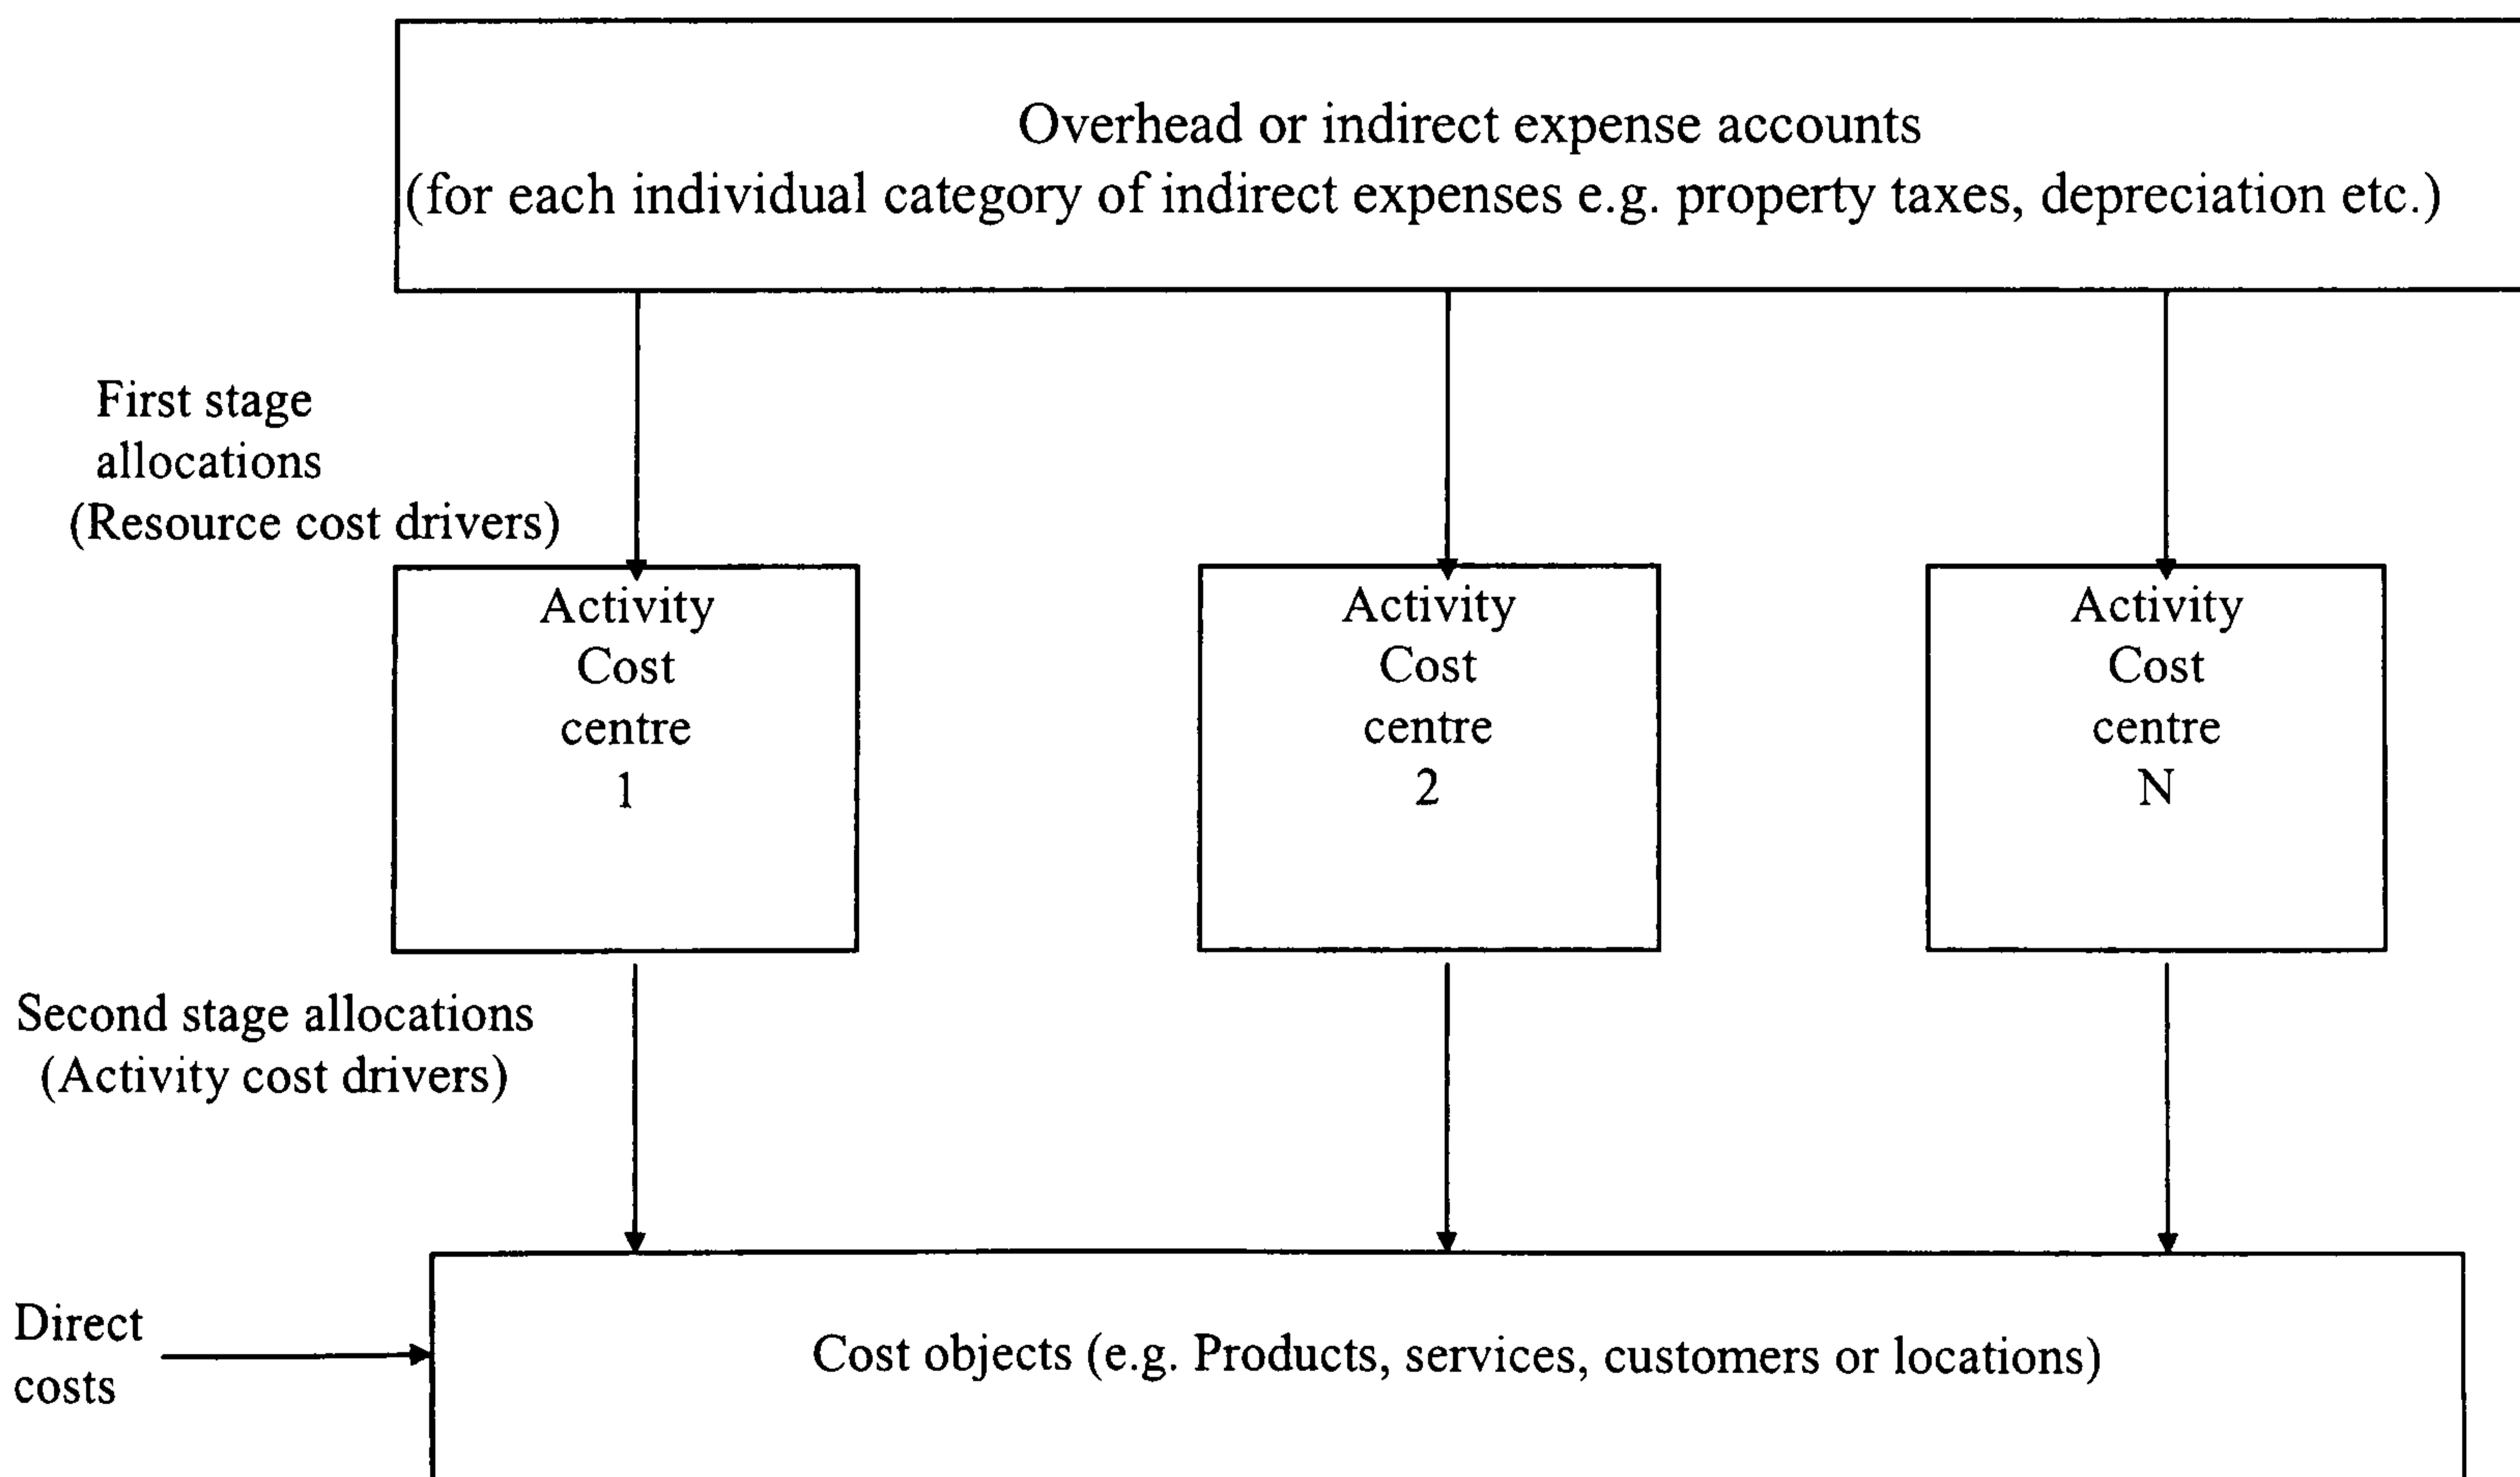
Overhead or indirect expense accounts
(for each individual category of indirect expenses e.g. property taxes, depreciation etc.)

First stage allocations
(Resource cost drivers)

Activity Cost centre 1

Activity Cost centre 2

Activity Cost centre N

Second stage allocations
(Activity cost drivers)

Direct costs

Cost objects (e.g. Products, services, customers or locations)